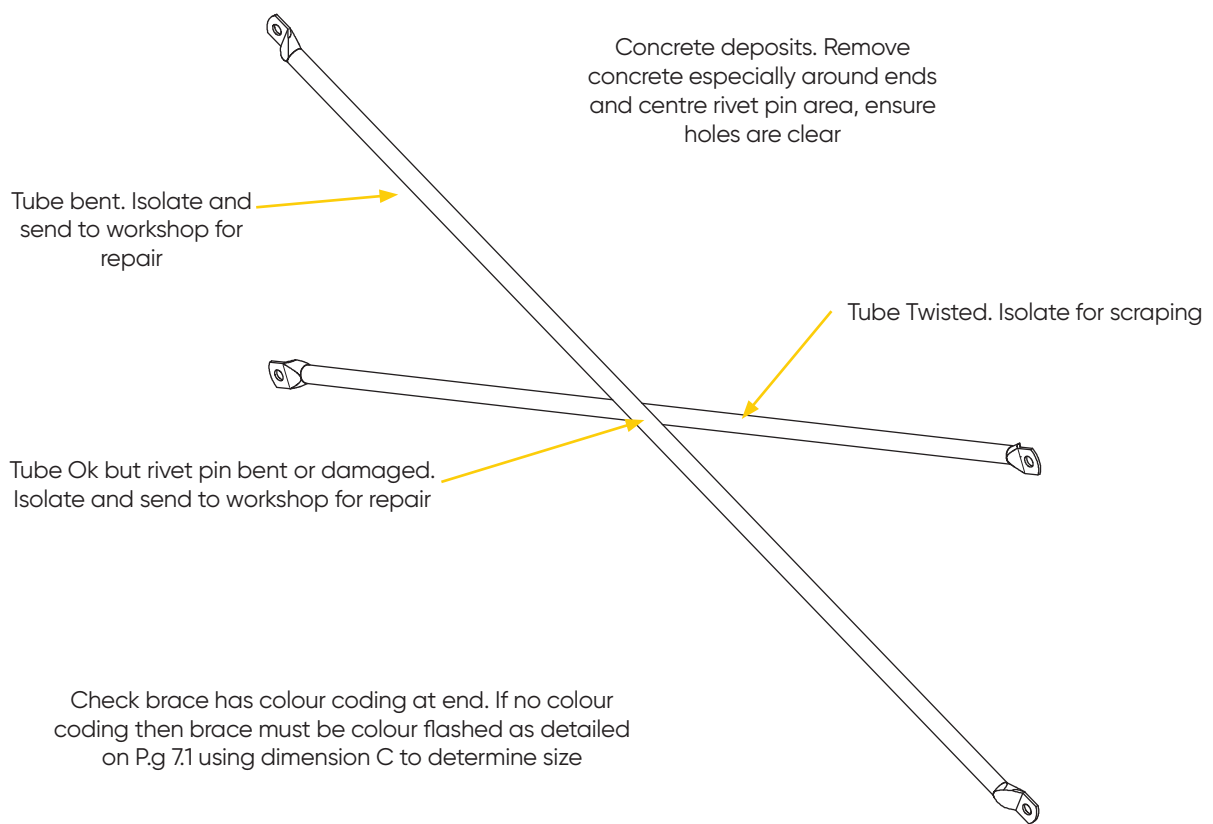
Concrete deposits. Remove concrete especially around ends and centre rivet pin area, ensure holes are clear

Tube bent. Isolate and send to workshop for repair

Tube Twisted. Isolate for scraping

Tube Ok but rivet pin bent or damaged. Isolate and send to workshop for repair

Check brace has colour coding at end. If no colour coding then brace must be colour flashed as detailed on P.g 7.1 using dimension C to determine size